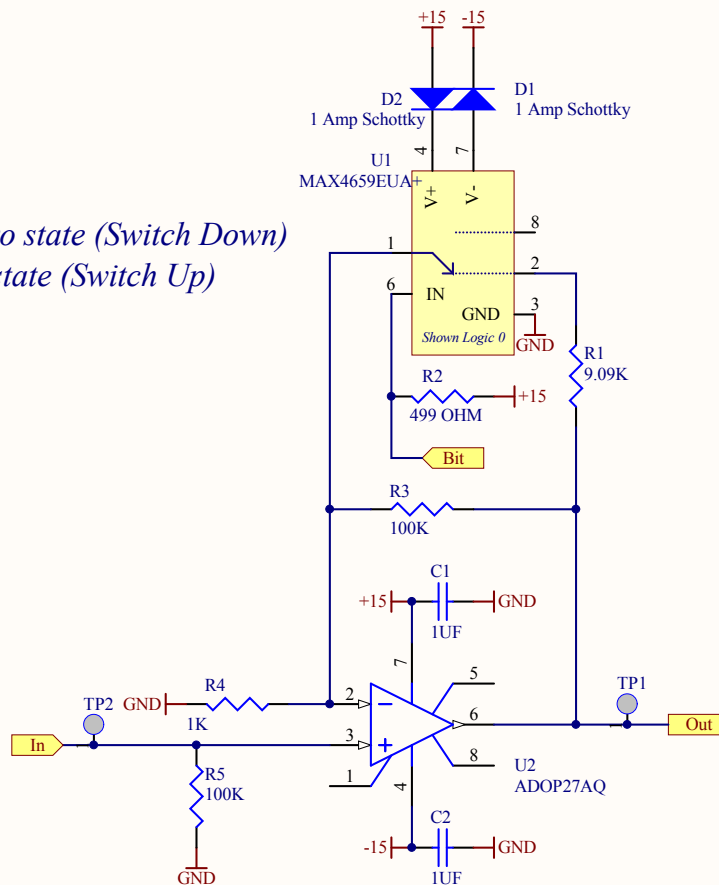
o state (Switch Down)
tate (Switch Up)

+15 -15
D2
1 Amp Schottky
D1
1 Amp Schottky
U1
MAX4659EUA
4 7
V+ V-
8
1
2
6
IN
GND
3
Shown Logic 0
GND
R1
9.09K
R2
499 OHM
+15
Bit
R3
100K
C1
+15
GND
1UF
7
5
TP1
R4
GND
2
6
Out
TP2
1K
3
In
R5
100K
1
U2
ADOP27AQ
8
4
C2
-15
GND
1UF
GND